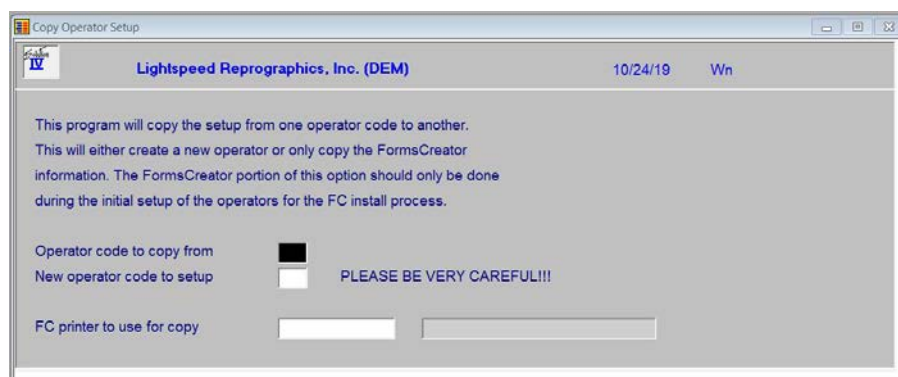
Copy Operator Setup

IV

Lightspeed Reprographics, Inc. (DEM)

10/24/19

Wn

This program will copy the setup from one operator code to another. This will either create a new operator or only copy the FormsCreator information. The FormsCreator portion of this option should only be done during the initial setup of the operators for the FC install process.

Operator code to copy from

New operator code to setup

PLEASE BE VERY CAREFUL!!!

FC printer to use for copy